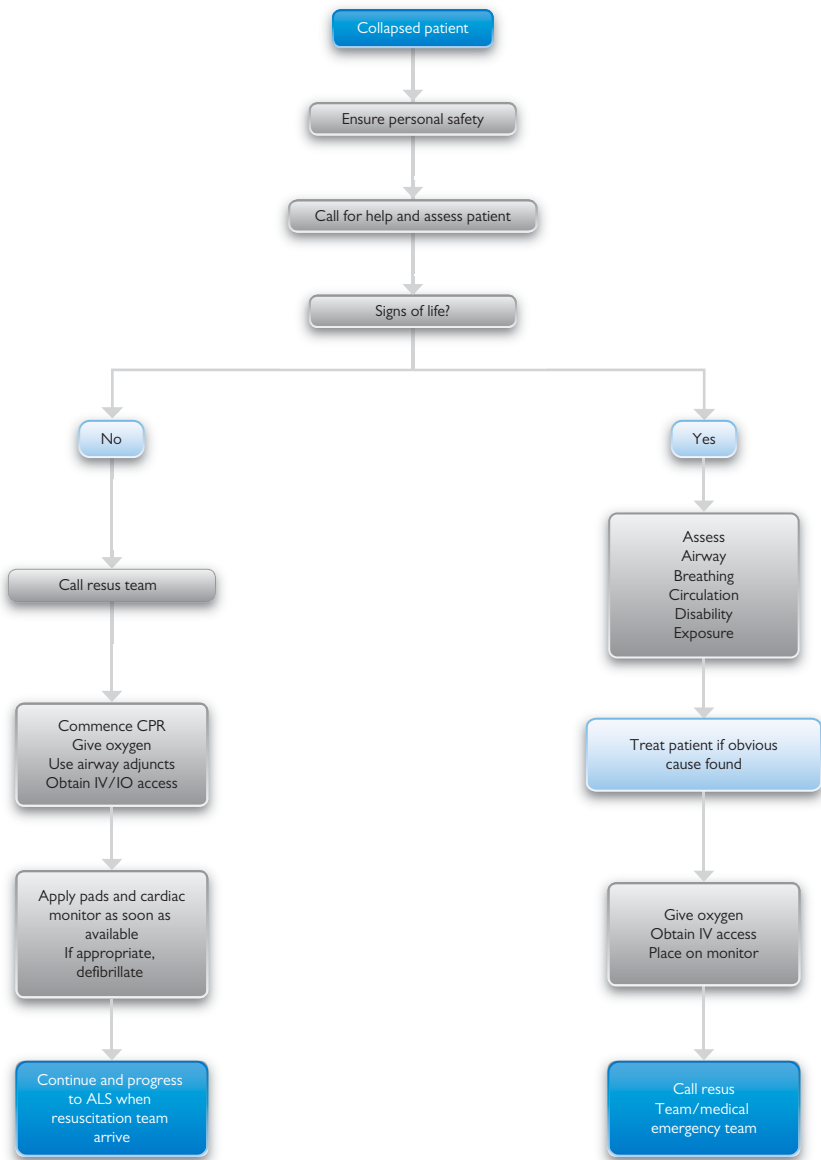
Collapsed patient

Ensure personal safety

Call for help and assess patient

Signs of life?

No

Call resus team

Commence CPR
Give oxygen
Use airway adjuncts
Obtain IV/IO access

Apply pads and cardiac monitor as soon as available
If appropriate, defibrillate

Continue and progress to ALS when resuscitation team arrive

Yes

Assess
Airway
Breathing
Circulation
Disability
Exposure

Treat patient if obvious cause found

Give oxygen
Obtain IV access
Place on monitor

Call resus
Team/medical emergency team